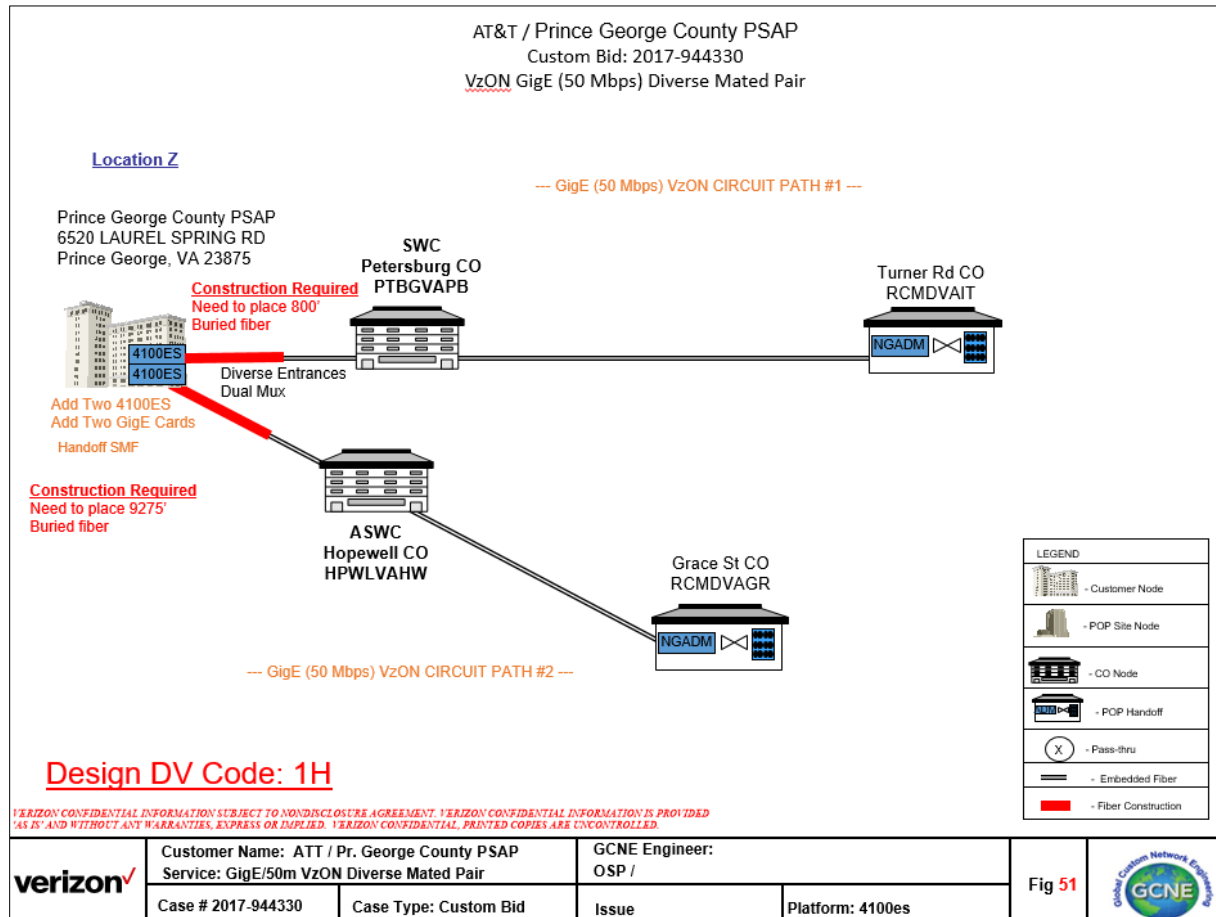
AT&T / Prince George County PSAP
Custom Bid: 2017-944330
VzON GigE (50 Mbps) Diverse Mated Pair

Location Z

--- GigE (50 Mbps) VzON CIRCUIT PATH #1 ---

Prince George County PSAP
6520 LAUREL SPRING RD
Prince George, VA 23875

SWC
Petersburg CO
PTBGVAPB

Turner Rd CO
RCMDVAIT

Construction Required
Need to place 800' Buried fiber

4100ES
4100ES

Diverse Entrances
Dual Mux

NGADM

Add Two 4100ES
Add Two GigE Cards

Handoff SMF

Construction Required
Need to place 9275' Buried fiber

ASWC
Hopewell CO
HPWLVAHW

Grace St CO
RCMDVAGR

NGADM

--- GigE (50 Mbps) VzON CIRCUIT PATH #2 ---

LEGEND
- Customer Node
- POP Site Node
- CO Node
- POP Handoff
X - Pass-thru
- Embedded Fiber
- Fiber Construction

Design DV Code: 1H

VERIZON CONFIDENTIAL INFORMATION SUBJECT TO NONDISCLOSURE AGREEMENT. VERIZON CONFIDENTIAL INFORMATION IS PROVIDED 'AS IS' AND WITHOUT ANY WARRANTIES, EXPRESS OR IMPLIED. VERIZON CONFIDENTIAL, PRINTED COPIES ARE UNCONTROLLED.

| verizon | Customer Name: ATT / Pr. George County PSAP<br>Service: GigE/50m VzON Diverse Mated Pair | | GCNE Engineer:<br>OSP / | | Fig 51 | Global Custom Network Engineering GCNE |
|---|---|---|---|---|---|---|
| | Case # 2017-944330 | Case Type: Custom Bid | Issue | Platform: 4100es | | |